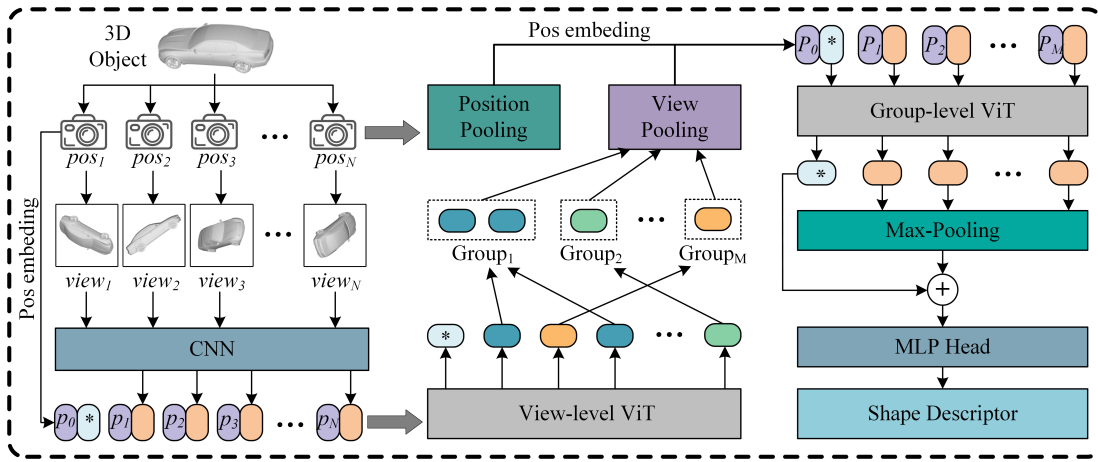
3D Object

$pos_1$ $pos_2$ $pos_3$ ··· $pos_N$

Pos embeding

$view_1$ $view_2$ $view_3$ ··· $view_N$

CNN

$p_0$ * $p_1$ $p_2$ $p_3$ ··· $p_N$

Pos embeding

Position Pooling

View Pooling

Group$_1$ Group$_2$ ··· Group$_M$

*

···

View-level ViT

$P_0$ * $P_1$ $P_2$ ··· $P_M$

Group-level ViT

* ···

Max-Pooling

+

MLP Head

Shape Descriptor